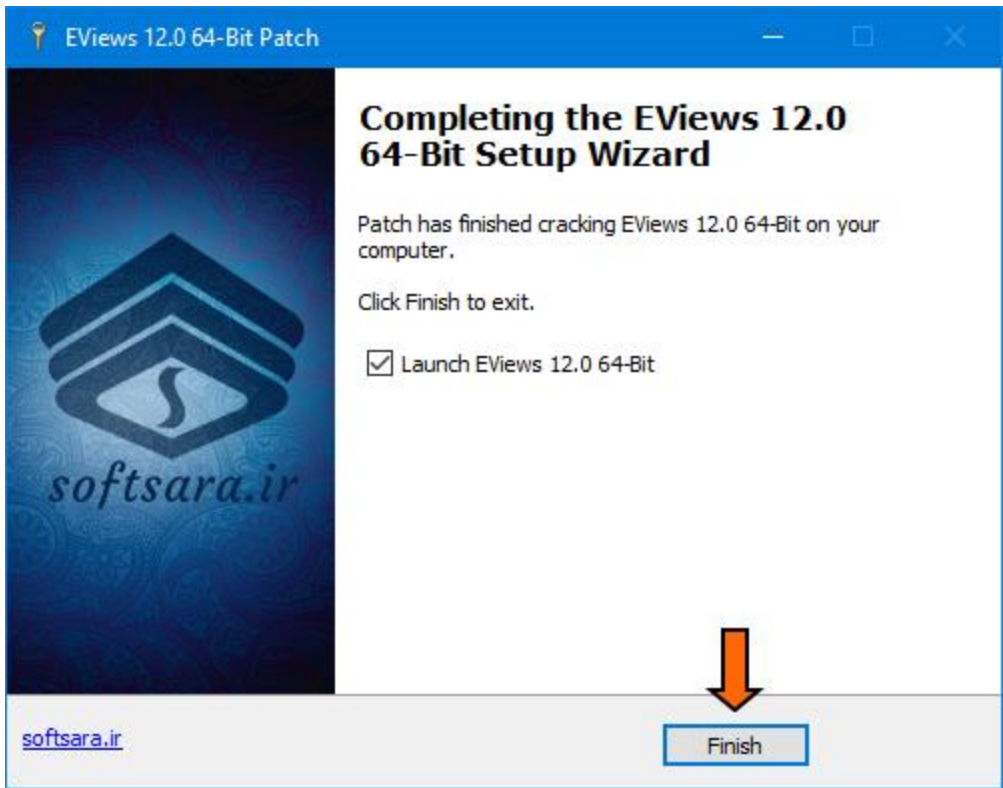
EViews 12.0 64-Bit Patch

softsara.ir

Completing the EViews 12.0 64-Bit Setup Wizard

Patch has finished cracking EViews 12.0 64-Bit on your computer.

Click Finish to exit.

Launch EViews 12.0 64-Bit

softsara.ir

Finish